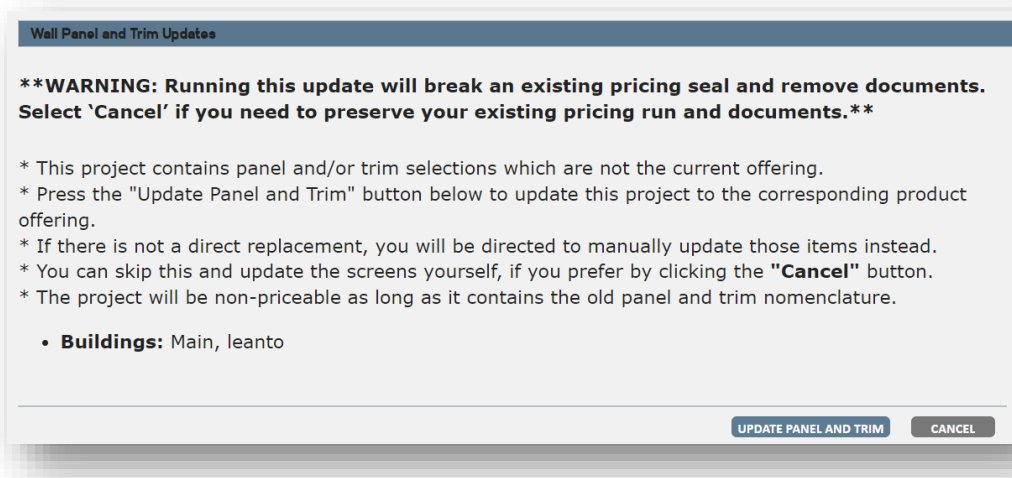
Wall Panel and Trim Updates

**WARNING: Running this update will break an existing pricing seal and remove documents. Select 'Cancel' if you need to preserve your existing pricing run and documents.**

* This project contains panel and/or trim selections which are not the current offering.
* Press the "Update Panel and Trim" button below to update this project to the corresponding product offering.
* If there is not a direct replacement, you will be directed to manually update those items instead.
* You can skip this and update the screens yourself, if you prefer by clicking the "Cancel" button.
* The project will be non-priceable as long as it contains the old panel and trim nomenclature.

• Buildings: Main, leanto

UPDATE PANEL AND TRIM
CANCEL